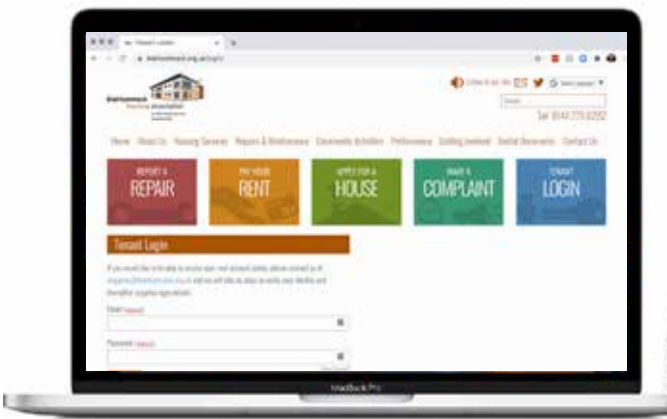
Tenant Login

Barrhead Housing Association

Tel: 0141 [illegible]

Home About Us Housing Services Repairs & Maintenance Community Activities Performance Getting Involved Useful Documents Contact Us

REPORT A REPAIR

PAY YOUR RENT

APPLY FOR A HOUSE

MAKE A COMPLAINT

TENANT LOGIN

Tenant Login

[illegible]

Email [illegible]

Password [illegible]

MacBook Pro